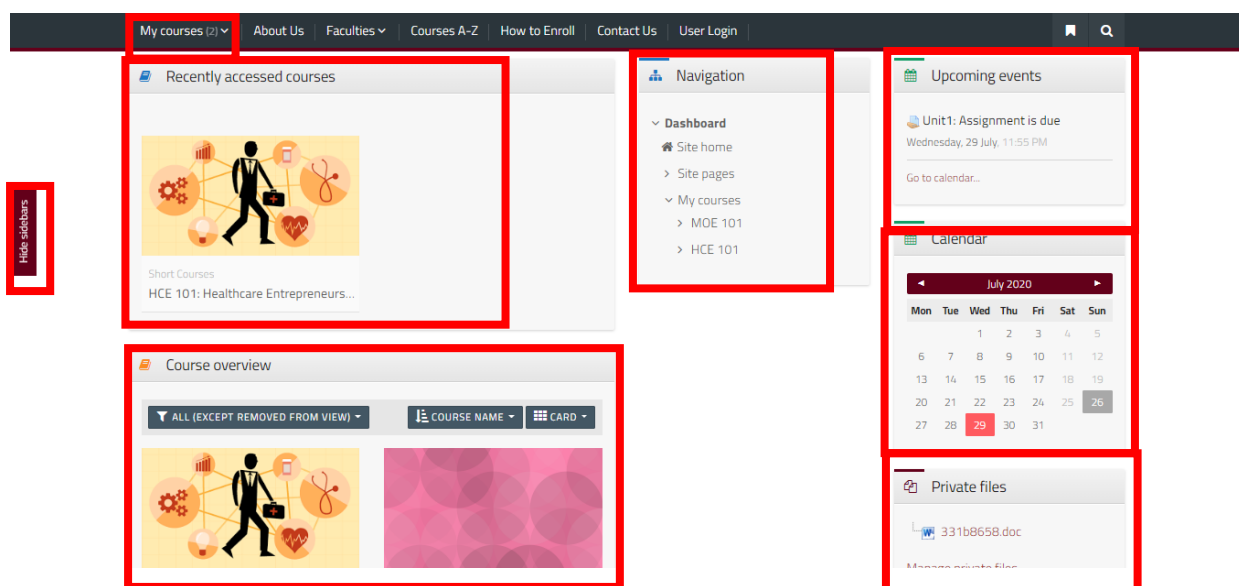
My courses (2) About Us Faculties Courses A-Z How to Enroll Contact Us User Login

Hide sidebars

Recently accessed courses

Short Courses
HCE 101: Healthcare Entrepreneurs...

Navigation

Dashboard
Site home
Site pages
My courses
MOE 101
HCE 101

Upcoming events

Unit1: Assignment is due
Wednesday, 29 July, 11:55 PM

Go to calendar...

Calendar

July 2020

| Mon | Tue | Wed | Thu | Fri | Sat | Sun |
|---|---|---|---|---|---|---|
| | | 1 | 2 | 3 | 4 | 5 |
| 6 | 7 | 8 | 9 | 10 | 11 | 12 |
| 13 | 14 | 15 | 16 | 17 | 18 | 19 |
| 20 | 21 | 22 | 23 | 24 | 25 | 26 |
| 27 | 28 | 29 | 30 | 31 | | |

Course overview

ALL (EXCEPT REMOVED FROM VIEW) COURSE NAME CARD

Private files

331b8658.doc

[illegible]